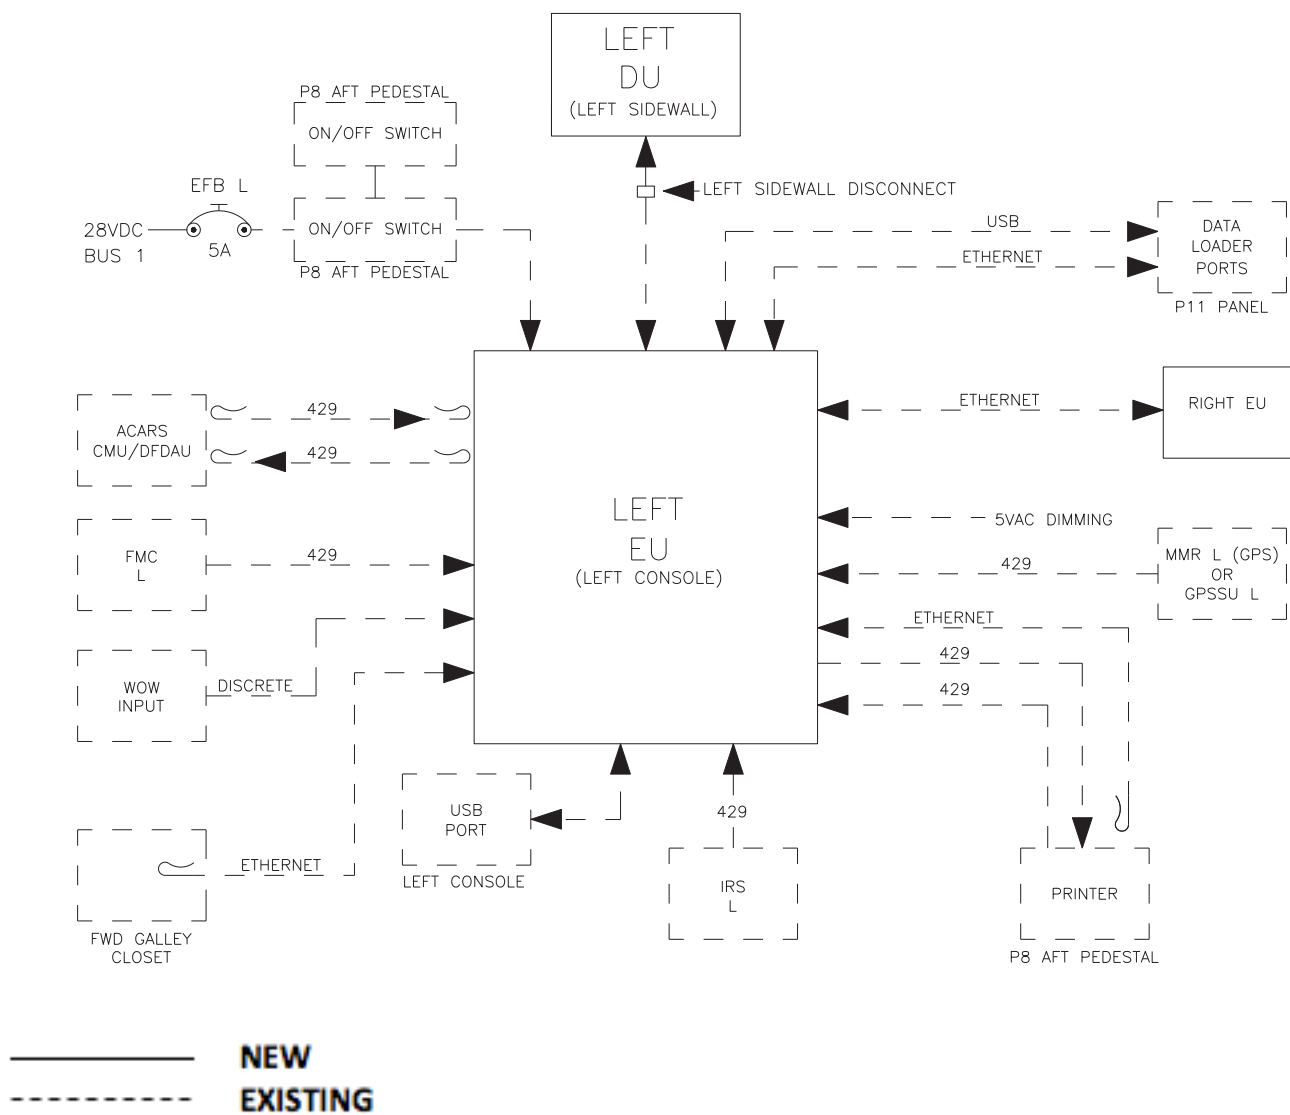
LEFT
DU
(LEFT SIDEWALL)

P8 AFT PEDESTAL
ON/OFF SWITCH

LEFT SIDEWALL DISCONNECT

EFB L
28VDC
BUS 1
5A
ON/OFF SWITCH
P8 AFT PEDESTAL

USB
ETHERNET

DATA
LOADER
PORTS
P11 PANEL

ACARS
CMU/DFDAU
429
429

ETHERNET
RIGHT EU

LEFT
EU
(LEFT CONSOLE)

5VAC DIMMING

FMC
L
429

429
MMR L (GPS)
OR
GPSSU L

ETHERNET
429
429

WOW
INPUT
DISCRETE

USB
PORT
LEFT CONSOLE

429
IRS
L

ETHERNET
FWD GALLEY
CLOSET

PRINTER
P8 AFT PEDESTAL

NEW
EXISTING